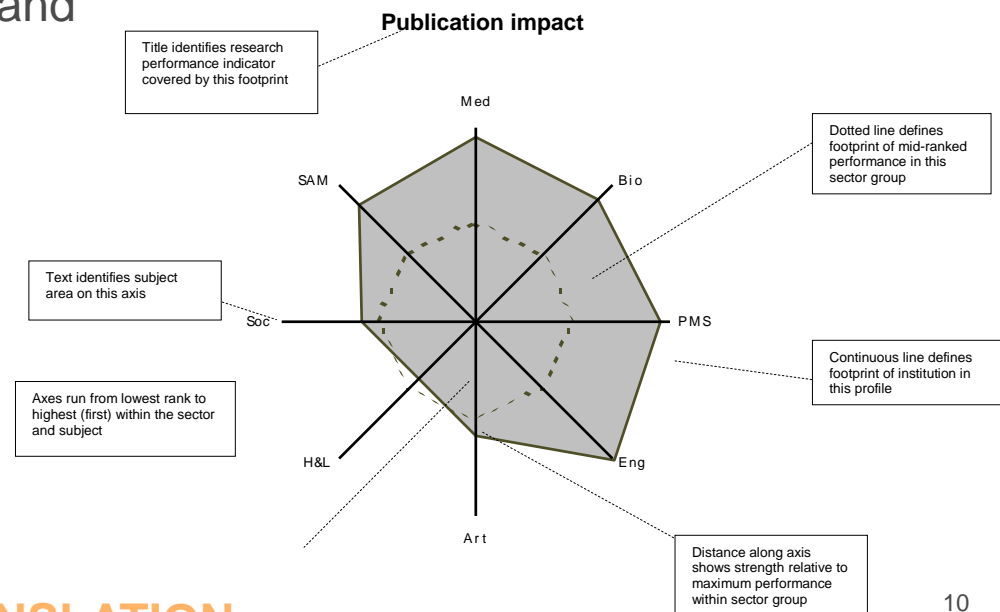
and

Publication impact

Title identifies research performance indicator covered by this footprint

Med

Dotted line defines footprint of mid-ranked performance in this sector group

SAM

Bio

Text identifies subject area on this axis

Soc

PMS

Continuous line defines footprint of institution in this profile

Axes run from lowest rank to highest (first) within the sector and subject

H&L

Eng

Art

Distance along axis shows strength relative to maximum performance within sector group

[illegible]NSLATION

10